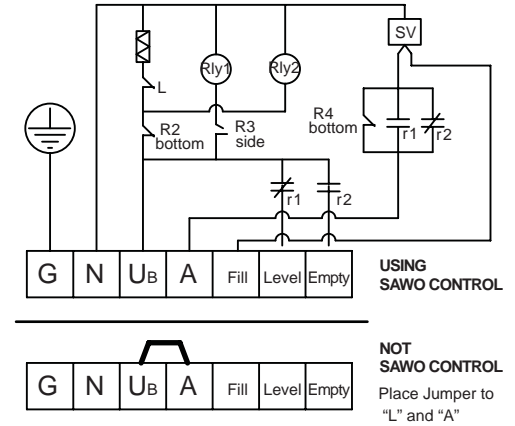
SV

Rly1

Rly2

L

R2 bottom

R3 side

R4 bottom

r1

r2

r1

r2

| G | N | U<sub>B</sub> | A | Fill | Level | Empty |
|---|---|---|---|---|---|---|

USING SAWO CONTROL

| G | N | U<sub>B</sub> | A | Fill | Level | Empty |
|---|---|---|---|---|---|---|

NOT SAWO CONTROL

Place Jumper to "L" and "A"